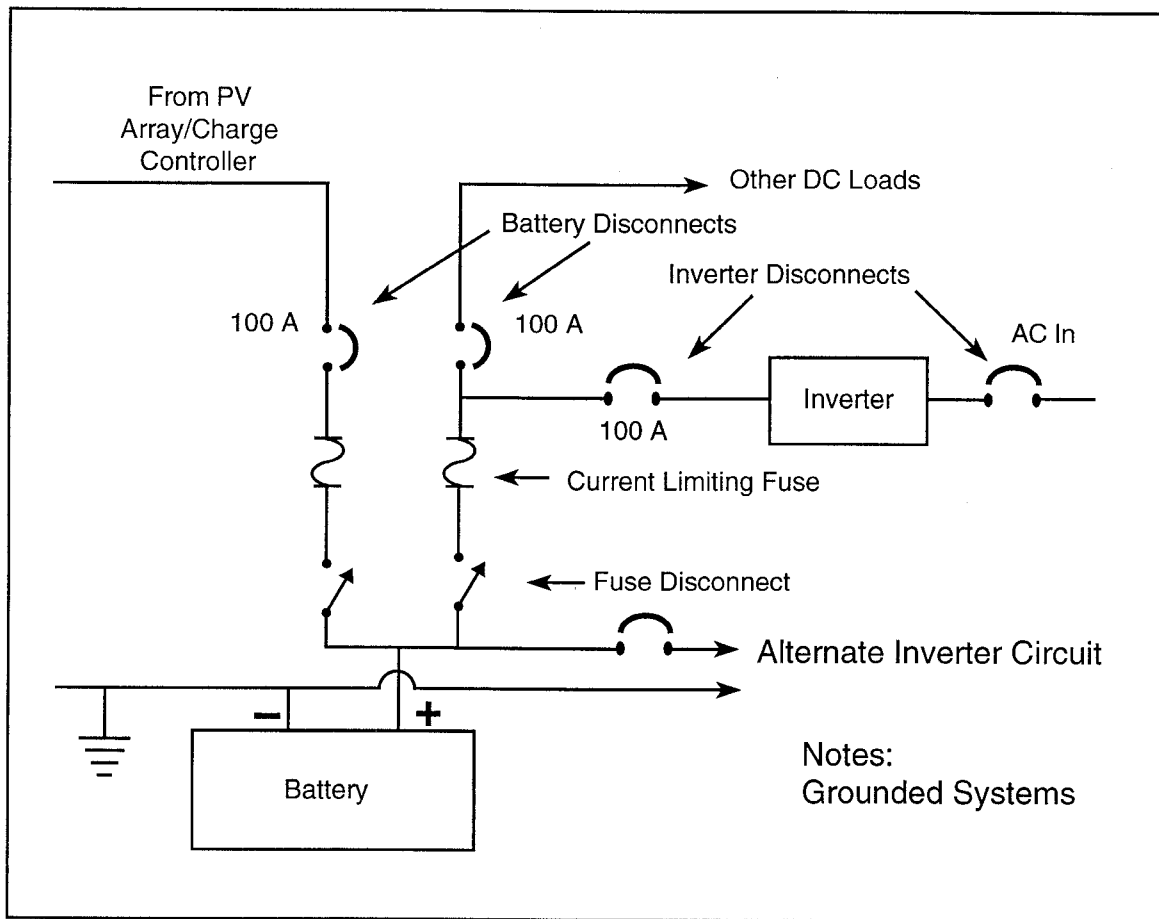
From PV Array/Charge Controller

Other DC Loads

Battery Disconnects

Inverter Disconnects

100 A

100 A

AC In

Inverter

100 A

Current Limiting Fuse

Fuse Disconnect

Alternate Inverter Circuit

–

+

Battery

Notes:
Grounded Systems